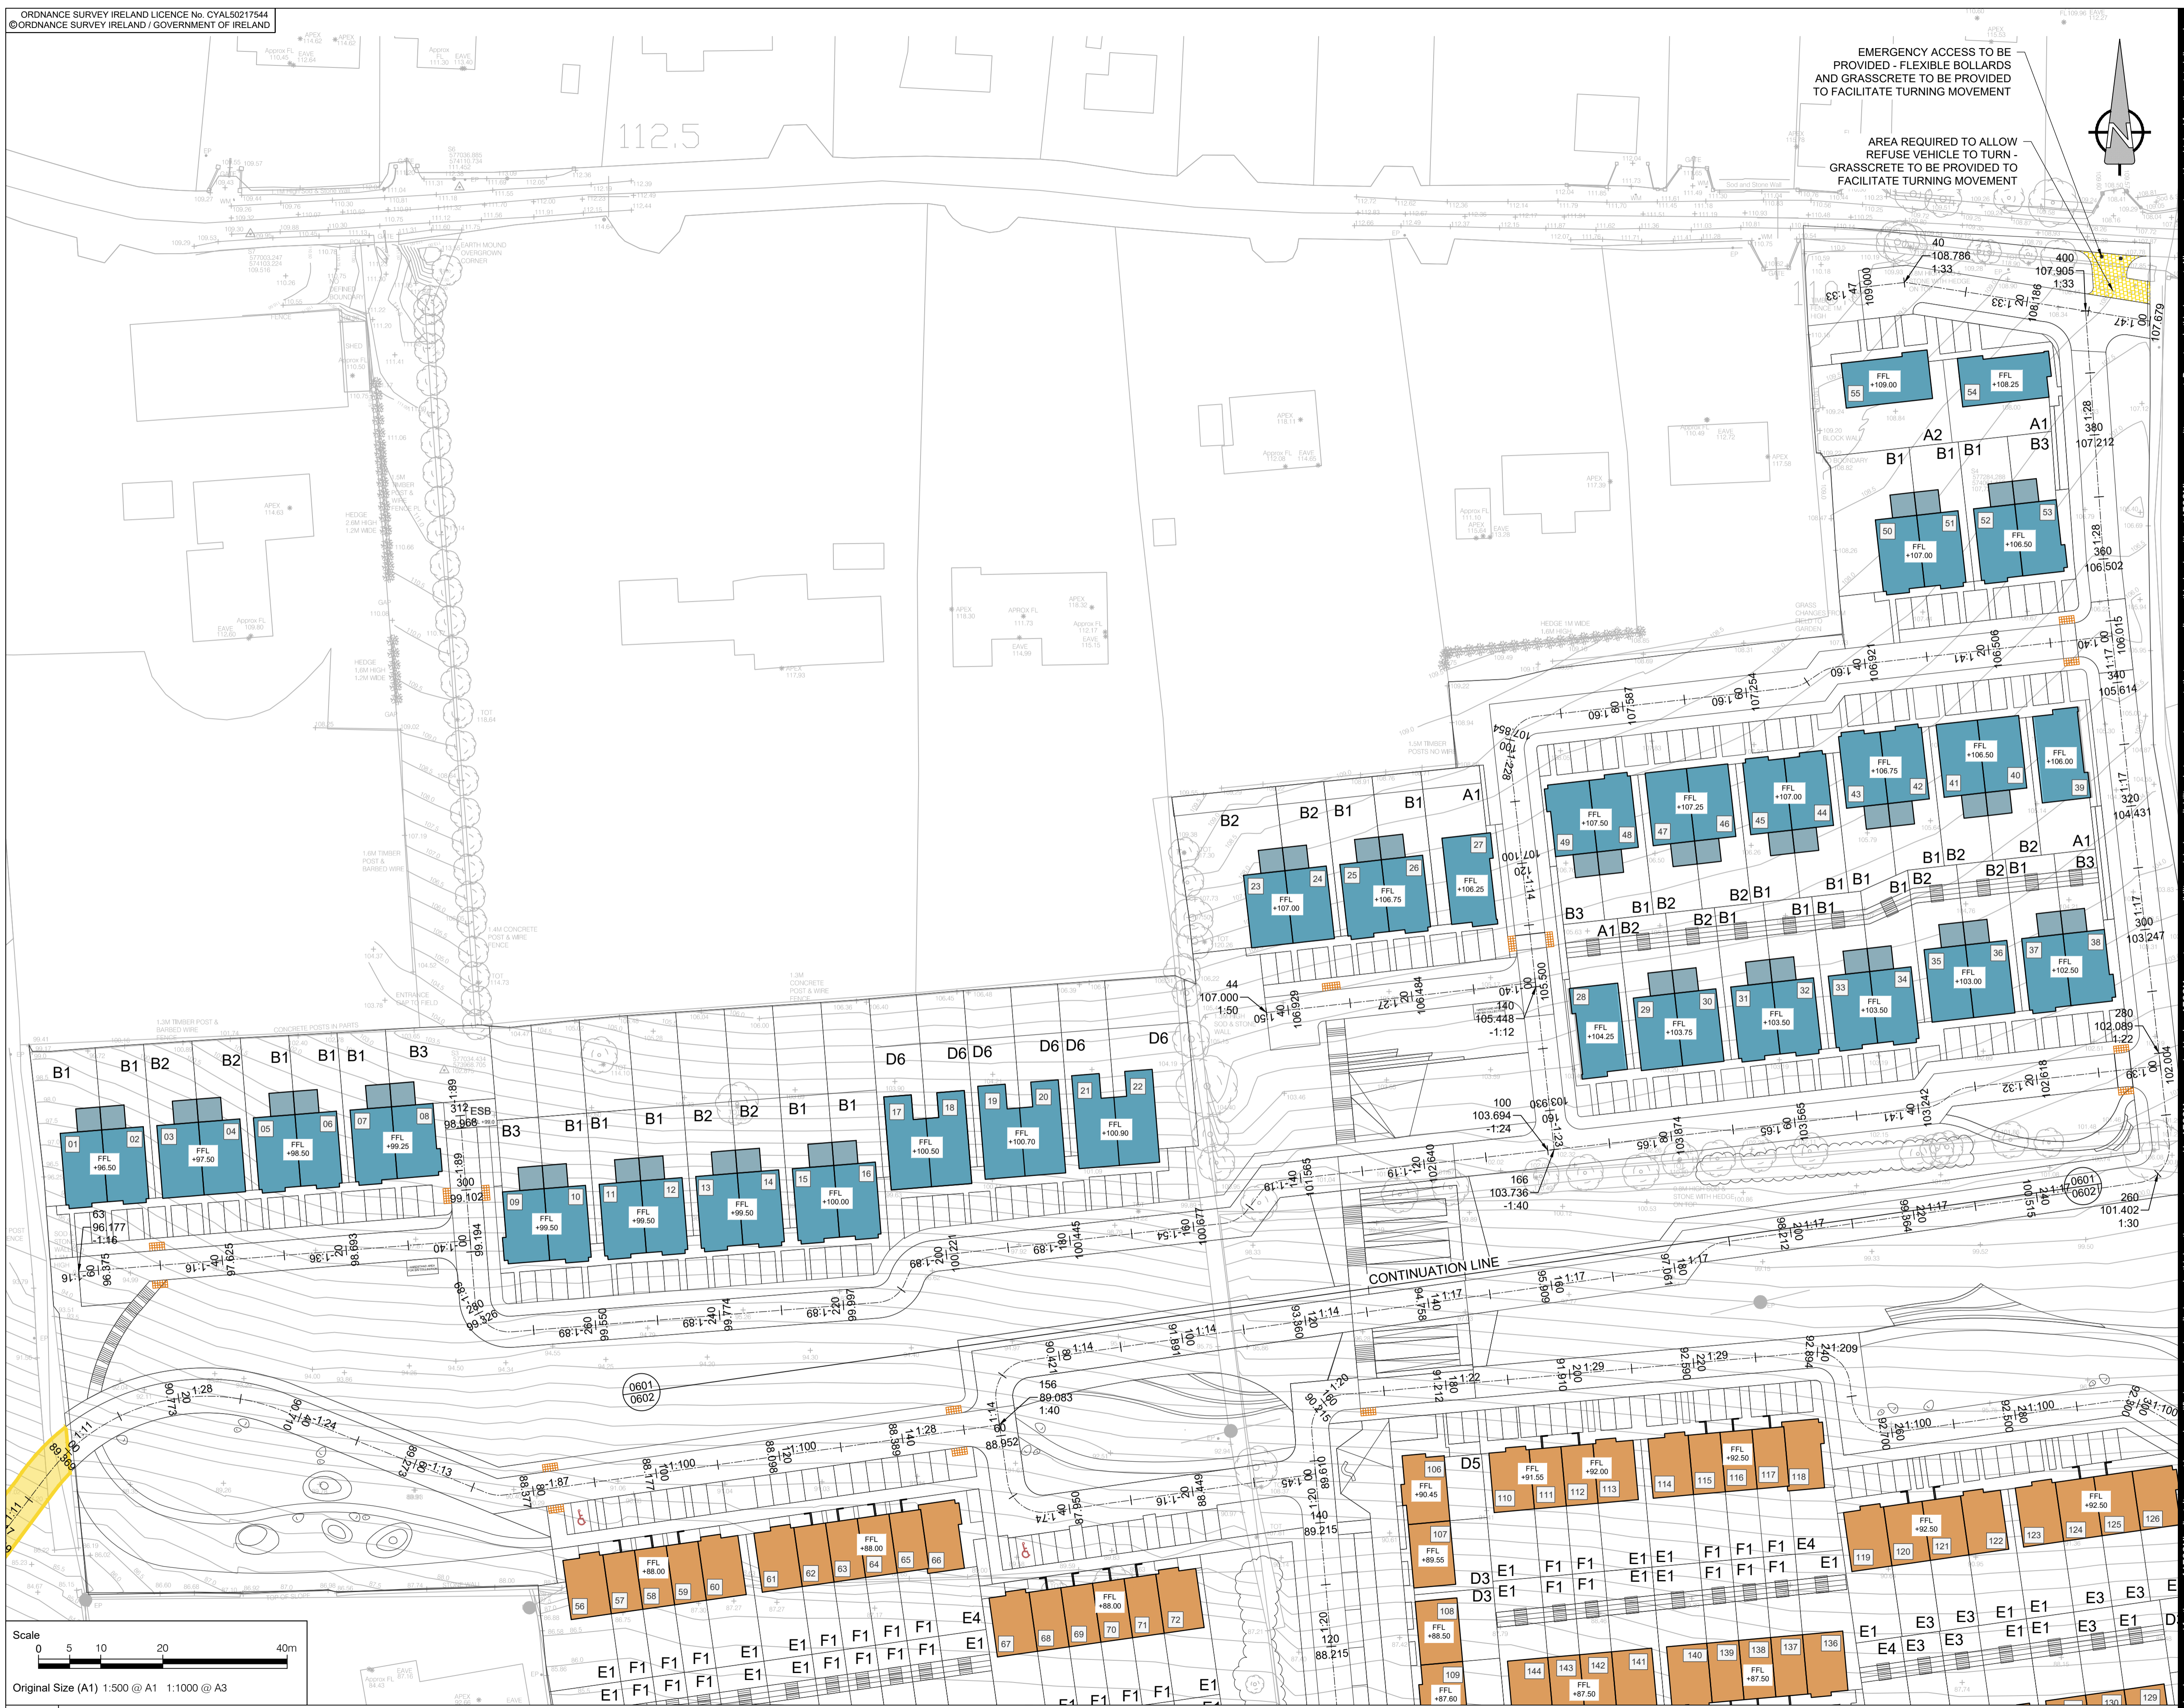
ORDNANCE SURVEY IRELAND LICENCE No. CYAL50217544
©ORDNANCE SURVEY IRELAND / GOVERNMENT OF IRELAND

EMERGENCY ACCESS TO BE PROVIDED - FLEXIBLE BOLLARDS AND GRASSCRETE TO BE PROVIDED TO FACILITATE TURNING MOVEMENT

AREA REQUIRED TO ALLOW REFUSE VEHICLE TO TURN - GRASSCRETE TO BE PROVIDED TO FACILITATE TURNING MOVEMENT

112.5

FFL +109.00
55
54
FFL +108.25
A2
A1
B1
B1
B3
B1
50
51
FFL +107.00
52
53
FFL +106.50

B2
B2
B1
B1
A1
23
24
FFL +107.00
25
26
FFL +106.75
27
FFL +106.25

49
48
FFL +107.50
47
46
FFL +107.25
45
44
FFL +107.00
43
42
FFL +106.75
41
40
FFL +106.50
39
FFL +106.00

28
FFL +104.25
29
30
FFL +103.75
31
32
FFL +103.50
33
34
FFL +103.50
35
36
FFL +103.00
37
38
FFL +102.50

B1
B2
B1
B2
B1
B1
B3
01
02
FFL +96.50
03
04
FFL +97.50
05
06
FFL +98.50
07
08
FFL +99.25

D6
D6
D6
D6
D6
D6
17
18
FFL +100.50
19
20
FFL +100.70
21
22
FFL +100.90

B3
B1
B1
B1
B2
B2
B1
B1
09
10
FFL +99.50
11
12
FFL +99.50
13
14
FFL +99.50
15
16
FFL +100.00

ESB
CONTINUATION LINE

0601
0602

56
57
58
59
60
FFL +88.00
61
62
63
64
65
66
FFL +88.00
67
68
69
70
71
72
FFL +88.00

D5
106
FFL +90.45
107
FFL +89.55
108
FFL +88.50
109
FFL +87.60
110
111
112
113
FFL +91.55
FFL +92.00
114
115
116
117
118
FFL +92.50
119
120
121
122
FFL +92.50
123
124
125
126
FFL +92.50
136
137
138
139
140
FFL +87.50
141
142
143
144
FFL +87.50
129
130

E1 F1 F1 E1 E1 F1 F1 F1 F1 E4 E1
D3 E1 D3 E1 F1 F1 E1 E1 F1 F1 F1 E1
E3 E3 E1 E1 E3 E1 E3 E4 E3 E3 E1 E1 E1
E1 F1 F1 F1 E1 F1 F1 F1 E1 F1 F1 E4
E1 F1 F1 F1 E1 F1 F1 E1 F1 F1 E1 F1

Scale
0 5 10 20 40m
Original Size (A1) 1:500 @ A1 1:1000 @ A3